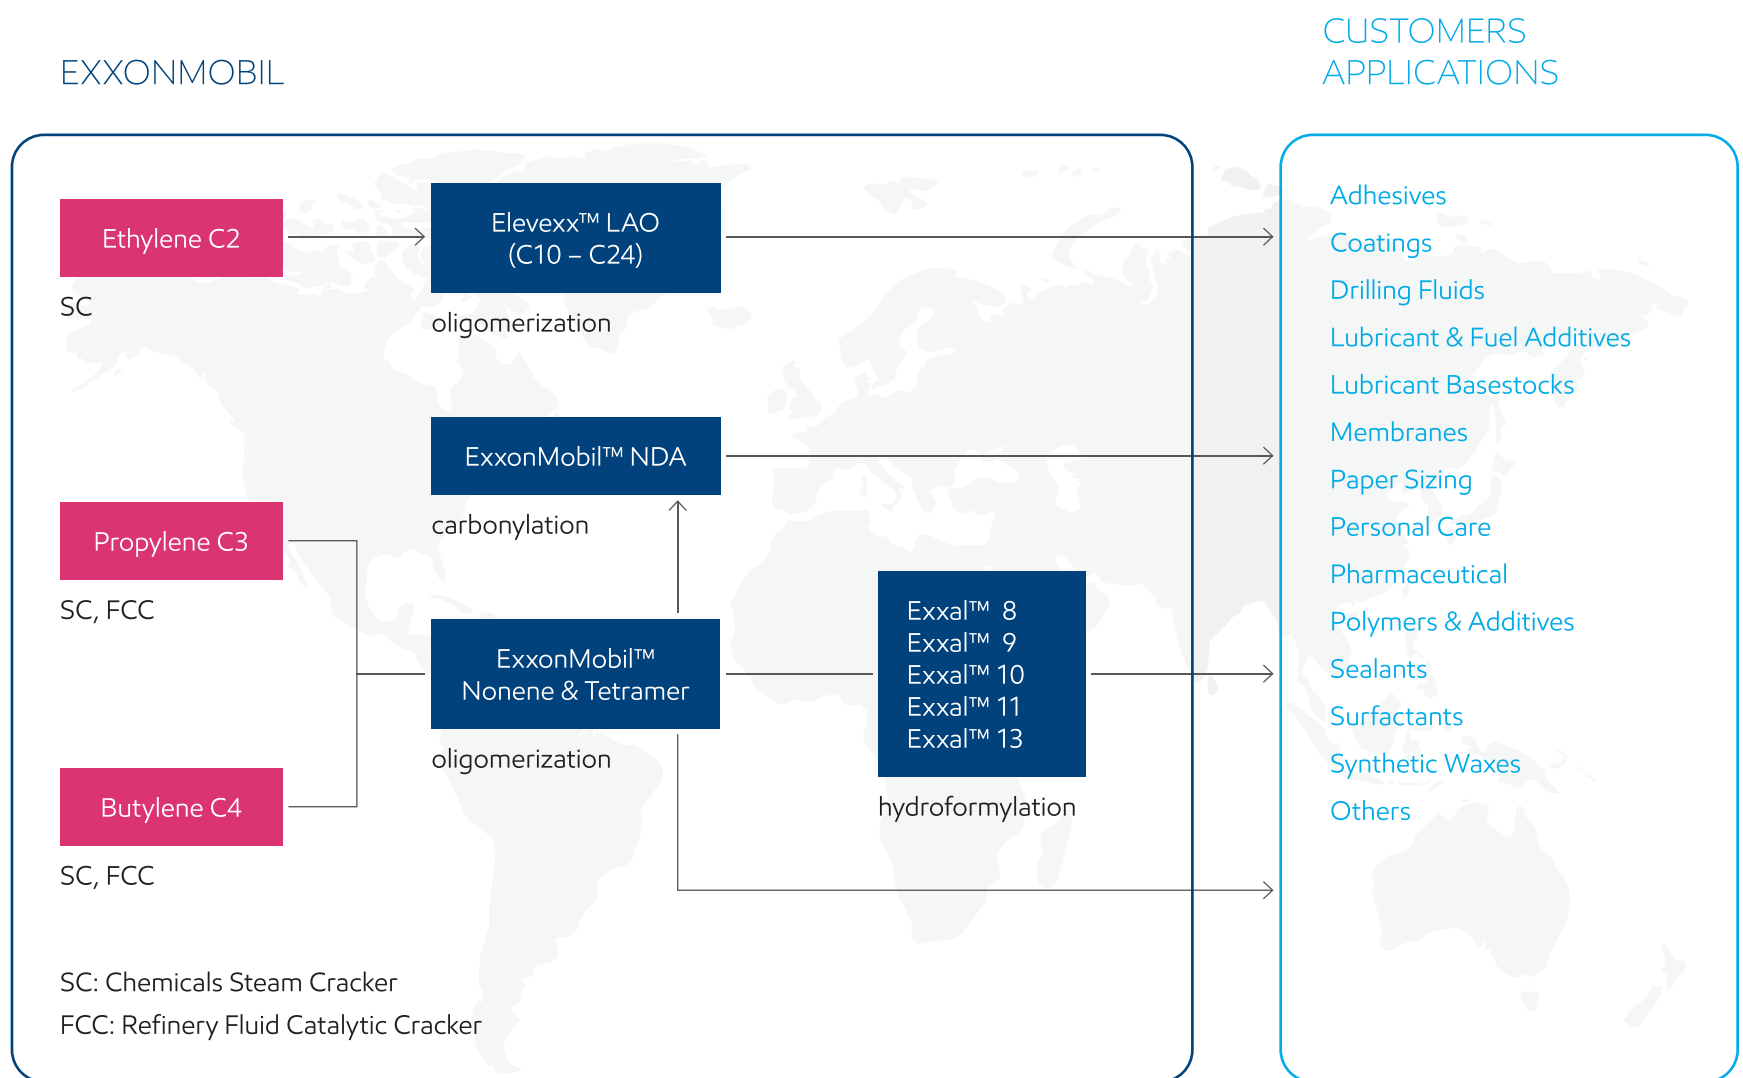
EXXONMOBIL

CUSTOMERS
APPLICATIONS

Ethylene C2

SC

Elevexx™ LAO
(C10 – C24)

oligomerization

ExxonMobil™ NDA

carbonylation

Propylene C3

SC, FCC

ExxonMobil™
Nonene & Tetramer

oligomerization

Exxal™ 8
Exxal™ 9
Exxal™ 10
Exxal™ 11
Exxal™ 13

hydroformylation

Butylene C4

SC, FCC

SC: Chemicals Steam Cracker
FCC: Refinery Fluid Catalytic Cracker

Adhesives
Coatings
Drilling Fluids
Lubricant & Fuel Additives
Lubricant Basestocks
Membranes
Paper Sizing
Personal Care
Pharmaceutical
Polymers & Additives
Sealants
Surfactants
Synthetic Waxes
Others